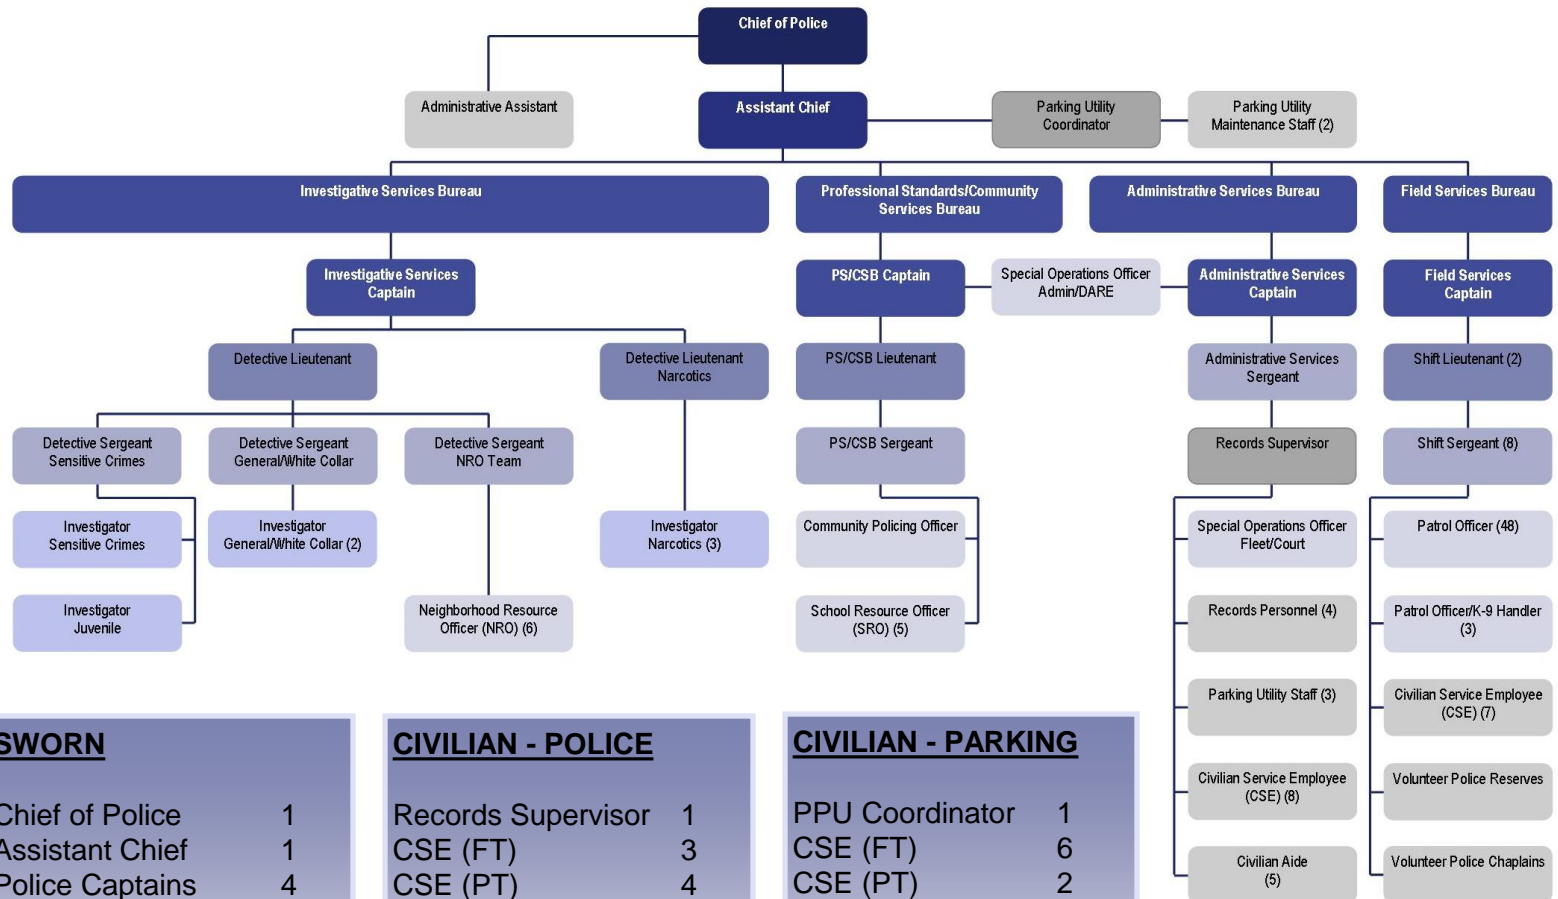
Chief of Police

Administrative Assistant

Assistant Chief

Parking Utility Coordinator

Parking Utility Maintenance Staff (2)

Investigative Services Bureau

Professional Standards/Community Services Bureau

Administrative Services Bureau

Field Services Bureau

Investigative Services Captain

Detective Lieutenant

Detective Lieutenant Narcotics

Detective Sergeant Sensitive Crimes

Detective Sergeant General/White Collar

Detective Sergeant NRO Team

Investigator Sensitive Crimes

Investigator General/White Collar (2)

Investigator Narcotics (3)

Investigator Juvenile

Neighborhood Resource Officer (NRO) (6)

PS/CSB Captain

Special Operations Officer Admin/DARE

PS/CSB Lieutenant

PS/CSB Sergeant

Community Policing Officer

School Resource Officer (SRO) (5)

Administrative Services Captain

Administrative Services Sergeant

Records Supervisor

Special Operations Officer Fleet/Court

Records Personnel (4)

Parking Utility Staff (3)

Civilian Service Employee (CSE) (8)

Civilian Aide (5)

Field Services Captain

Shift Lieutenant (2)

Shift Sergeant (8)

Patrol Officer (48)

Patrol Officer/K-9 Handler (3)

Civilian Service Employee (CSE) (7)

Volunteer Police Reserves

Volunteer Police Chaplains

SWORN

| | |
|---|---|
| Chief of Police | 1 |
| Assistant Chief | 1 |
| Police Captains | 4 |

CIVILIAN - POLICE

| | |
|---|---|
| Records Supervisor | 1 |
| CSE (FT) | 3 |
| CSE (PT) | 4 |

CIVILIAN - PARKING

| | |
|---|---|
| PPU Coordinator | 1 |
| CSE (FT) | 6 |
| CSE (PT) | 2 |